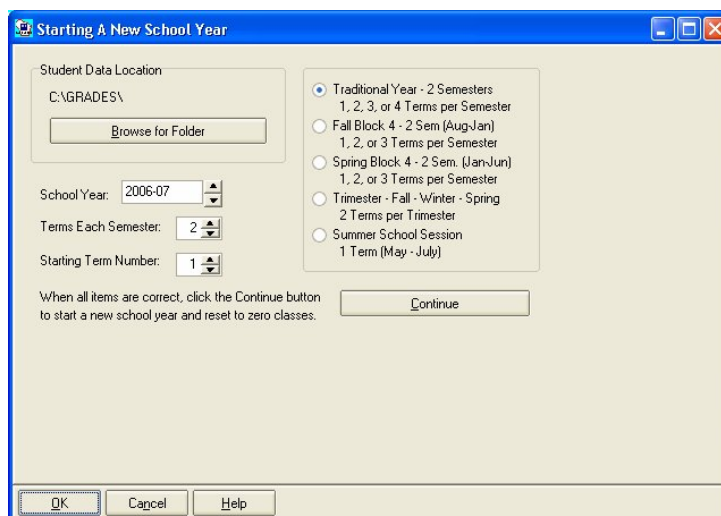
Starting A New School Year

Student Data Location

C:\GRADES\

Browse for Folder

School Year: 2006-07

Terms Each Semester: 2

Starting Term Number: 1

Traditional Year - 2 Semesters
1, 2, 3, or 4 Terms per Semester

Fall Block 4 - 2 Sem (Aug-Jan)
1, 2, or 3 Terms per Semester

Spring Block 4 - 2 Sem. (Jan-Jun)
1, 2, or 3 Terms per Semester

Trimester - Fall - Winter - Spring
2 Terms per Trimester

Summer School Session
1 Term (May - July)

When all items are correct, click the Continue button to start a new school year and reset to zero classes.

Continue

OK Cancel Help